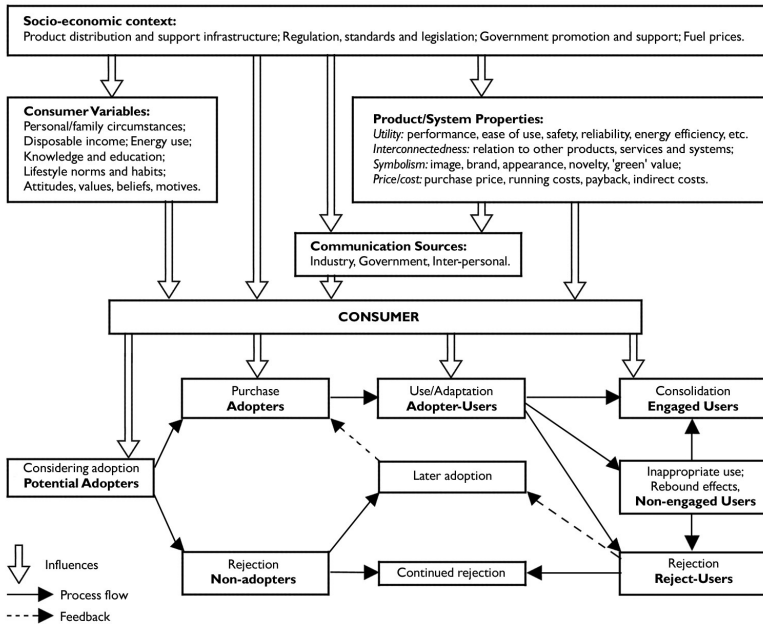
**Socio-economic context:**
Product distribution and support infrastructure; Regulation, standards and legislation; Government promotion and support; Fuel prices.

**Consumer Variables:**
Personal/family circumstances;
Disposable income; Energy use;
Knowledge and education;
Lifestyle norms and habits;
Attitudes, values, beliefs, motives.

**Product/System Properties:**
*Utility:* performance, ease of use, safety, reliability, energy efficiency, etc.
*Interconnectedness:* relation to other products, services and systems;
*Symbolism:* image, brand, appearance, novelty, 'green' value;
*Price/cost:* purchase price, running costs, payback, indirect costs.

**Communication Sources:**
Industry, Government, Inter-personal.

**CONSUMER**

Purchase
**Adopters**

Use/Adaptation
**Adopter-Users**

Consolidation
**Engaged Users**

Considering adoption
**Potential Adopters**

Later adoption

Inappropriate use;
Rebound effects,
**Non-engaged Users**

Rejection
**Non-adopters**

Continued rejection

Rejection
**Reject-Users**

Influences

Process flow

Feedback